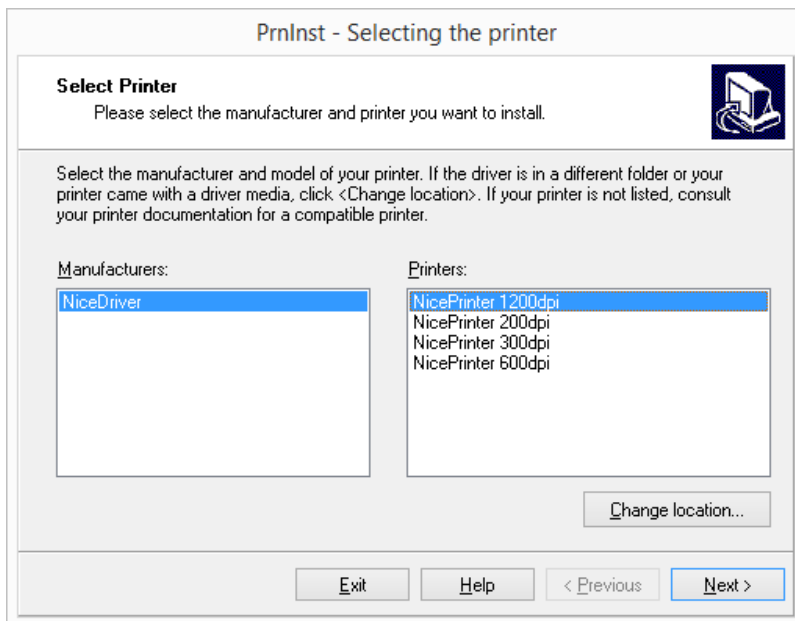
PrnInst - Selecting the printer

Select Printer

Please select the manufacturer and printer you want to install.

Select the manufacturer and model of your printer. If the driver is in a different folder or your printer came with a driver media, click <Change location>. If your printer is not listed, consult your printer documentation for a compatible printer.

Manufacturers:

NiceDriver

Printers:

NicePrinter 1200dpi
NicePrinter 200dpi
NicePrinter 300dpi
NicePrinter 600dpi

Change location...

Exit

Help

< Previous

Next >